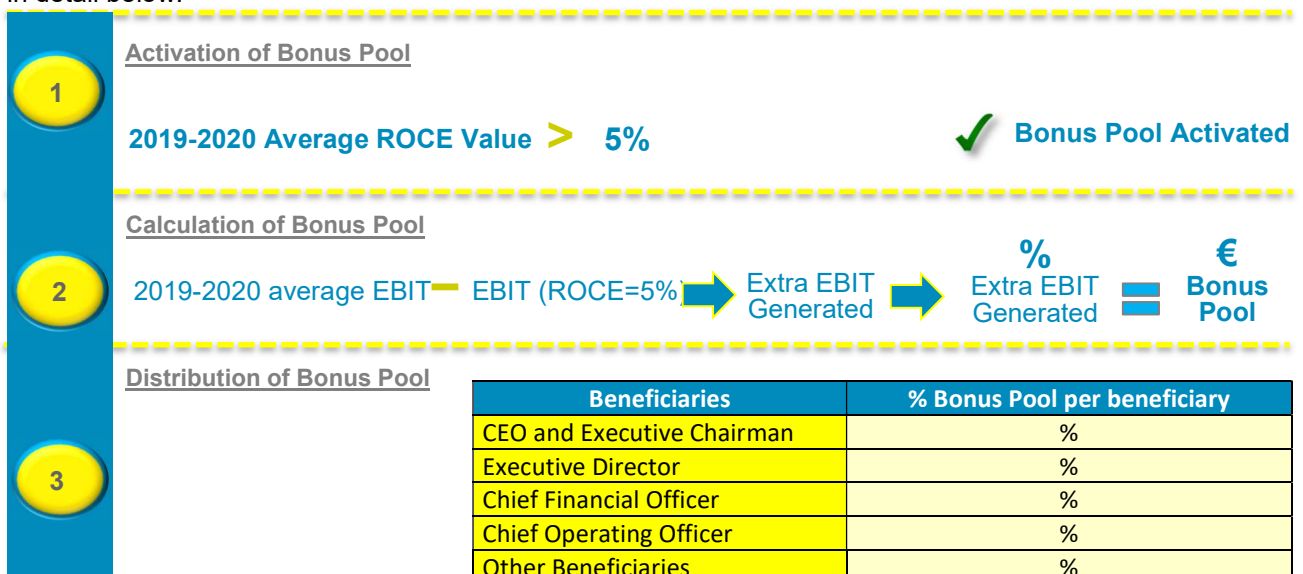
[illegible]

1

Activation of Bonus Pool

2019-2020 Average ROCE Value > 5%

Bonus Pool Activated

2

Calculation of Bonus Pool

2019-2020 average EBIT − EBIT (ROCE=5%) Extra EBIT Generated % Extra EBIT Generated = € Bonus Pool

3

Distribution of Bonus Pool

| Beneficiaries | % Bonus Pool per beneficiary |
|---|---|
| CEO and Executive Chairman | % |
| Executive Director | % |
| Chief Financial Officer | % |
| Chief Operating Officer | % |
| Other Beneficiaries | % |